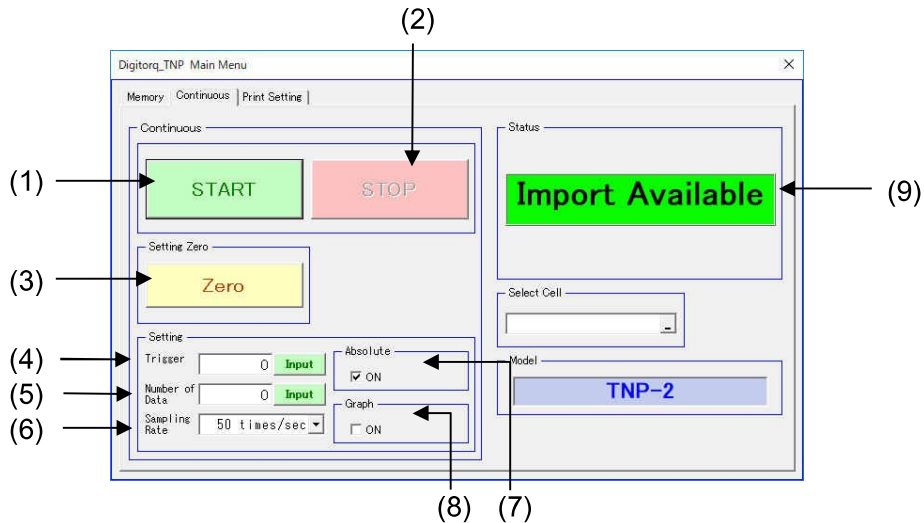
(2)

Digitorq_TNP Main Menu ×

Memory | Continuous | Print Setting

Continuous

(1) START STOP

Status

Import Available (9)

Setting Zero

(3) Zero

Select Cell

Setting

(4) Trigger 0 Input

Absolute

☑ ON

(5) Number of Data 0 Input

Model

TNP-2

(6) Sampling Rate 50 times/sec

Graph

☐ ON

(8) (7)